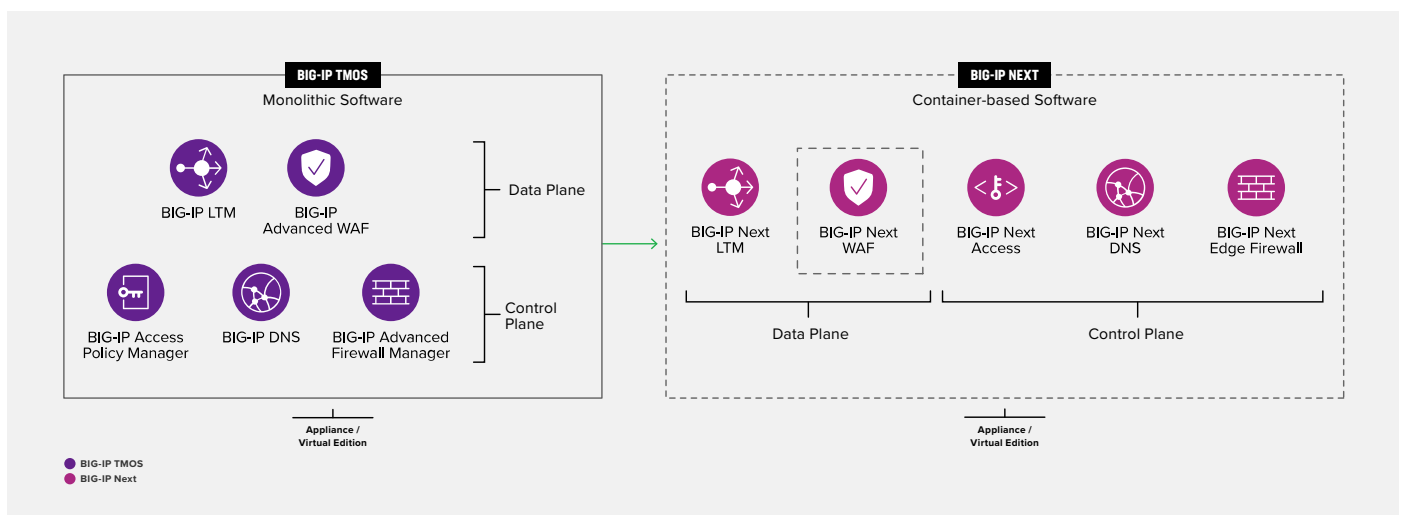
BIG-IP TMOS
Monolithic Software

BIG-IP LTM

BIG-IP Advanced WAF

Data Plane

BIG-IP Access Policy Manager

BIG-IP DNS

BIG-IP Advanced Firewall Manager

Control Plane

Appliance / Virtual Edition

BIG-IP NEXT
Container-based Software

BIG-IP Next LTM

BIG-IP Next WAF

BIG-IP Next Access

BIG-IP Next DNS

BIG-IP Next Edge Firewall

Data Plane

Control Plane

Appliance / Virtual Edition

BIG-IP TMOS
BIG-IP Next